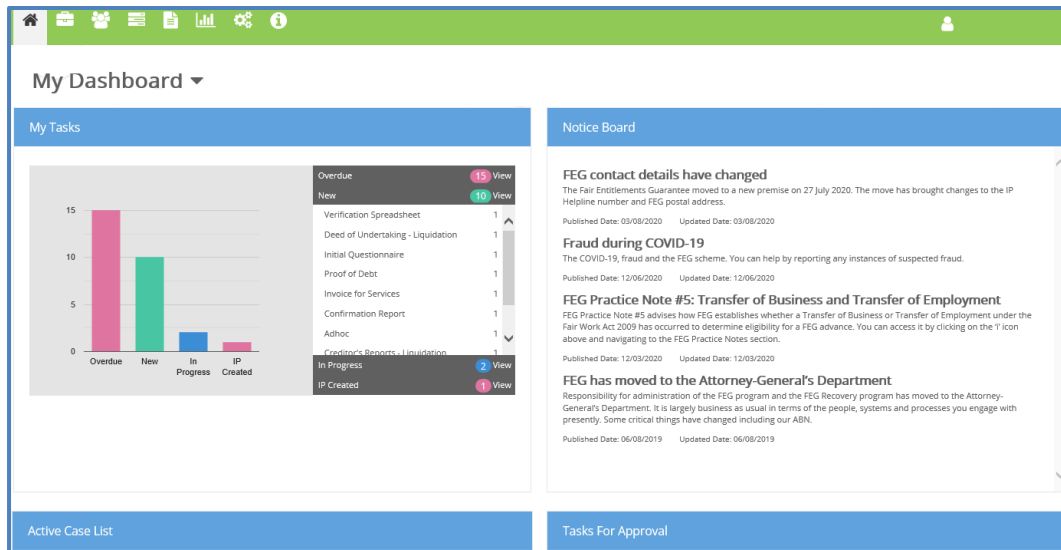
My Dashboard

My Tasks

15
10
5
0
Overdue
New
In Progress
IP Created

| | | |
|---|---|---|
| Overdue | 15 | View |
| New | 10 | View |
| Verification Spreadsheet | 1 | |
| Deed of Undertaking - Liquidation | 1 | |
| Initial Questionnaire | 1 | |
| Proof of Debt | 1 | |
| Invoice for Services | 1 | |
| Confirmation Report | 1 | |
| Adhoc | 1 | |
| Creditor's Reports - Liquidation | 1 | |
| In Progress | 2 | View |
| IP Created | 1 | View |

Notice Board

FEG contact details have changed
The Fair Entitlements Guarantee moved to a new premise on 27 July 2020. The move has brought changes to the IP Helpline number and FEG postal address.
Published Date: 03/08/2020 Updated Date: 03/08/2020

Fraud during COVID-19
The COVID-19, fraud and the FEG scheme. You can help by reporting any instances of suspected fraud.
Published Date: 12/06/2020 Updated Date: 12/06/2020

FEG Practice Note #5: Transfer of Business and Transfer of Employment
FEG Practice Note #5 advises how FEG establishes whether a Transfer of Business or Transfer of Employment under the Fair Work Act 2009 has occurred to determine eligibility for a FEG advance. You can access it by clicking on the 'i' icon above and navigating to the FEG Practice Notes section.
Published Date: 12/03/2020 Updated Date: 12/03/2020

FEG has moved to the Attorney-General's Department
Responsibility for administration of the FEG program and the FEG Recovery program has moved to the Attorney-General's Department. It is largely business as usual in terms of the people, systems and processes you engage with presently. Some critical things have changed including our ABN.
Published Date: 06/08/2019 Updated Date: 06/08/2019

Active Case List

Tasks For Approval